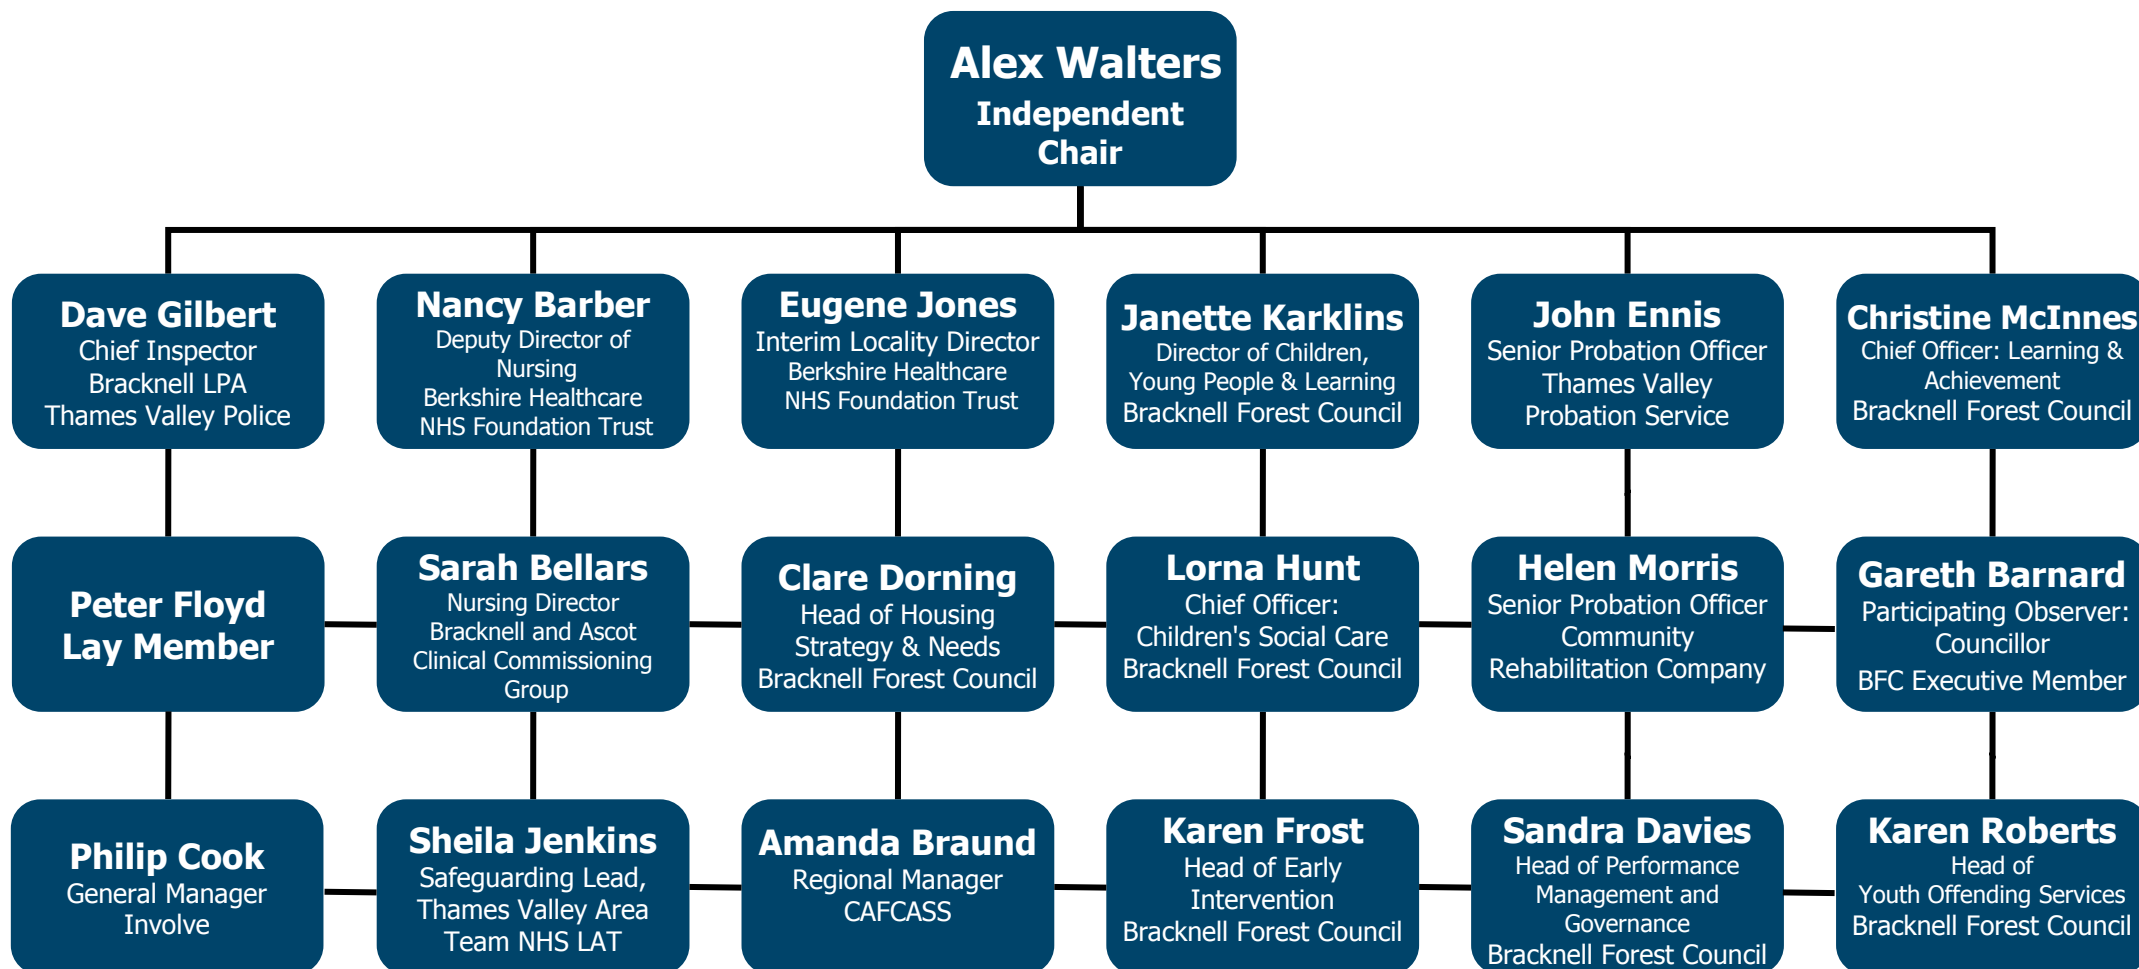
Alex Walters
Independent Chair

Dave Gilbert
Chief Inspector
Bracknell LPA
Thames Valley Police

Nancy Barber
Deputy Director of Nursing
Berkshire Healthcare NHS Foundation Trust

Eugene Jones
Interim Locality Director
Berkshire Healthcare NHS Foundation Trust

Janette Karklins
Director of Children, Young People & Learning
Bracknell Forest Council

John Ennis
Senior Probation Officer
Thames Valley Probation Service

Christine McInnes
Chief Officer: Learning & Achievement
Bracknell Forest Council

Peter Floyd
Lay Member

Sarah Bellars
Nursing Director
Bracknell and Ascot Clinical Commissioning Group

Clare Dorning
Head of Housing Strategy & Needs
Bracknell Forest Council

Lorna Hunt
Chief Officer:
Children's Social Care
Bracknell Forest Council

Helen Morris
Senior Probation Officer
Community Rehabilitation Company

Gareth Barnard
Participating Observer:
Councillor
BFC Executive Member

Philip Cook
General Manager
Involve

Sheila Jenkins
Safeguarding Lead, Thames Valley Area Team NHS LAT

Amanda Braund
Regional Manager
CAFCASS

Karen Frost
Head of Early Intervention
Bracknell Forest Council

Sandra Davies
Head of Performance Management and Governance
Bracknell Forest Council

Karen Roberts
Head of Youth Offending Services
Bracknell Forest Council